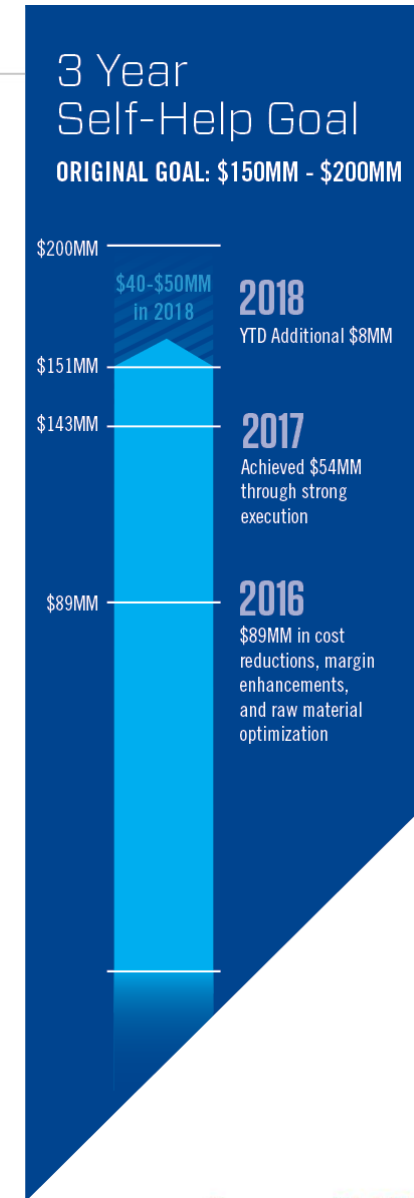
3 Year Self-Help Goal

ORIGINAL GOAL: \$150MM - \$200MM

\$200MM

\$40-\$50MM in 2018

2018

YTD Additional \$8MM

\$151MM

\$143MM

2017

Achieved \$54MM through strong execution

\$89MM

2016

\$89MM in cost reductions, margin enhancements, and raw material optimization